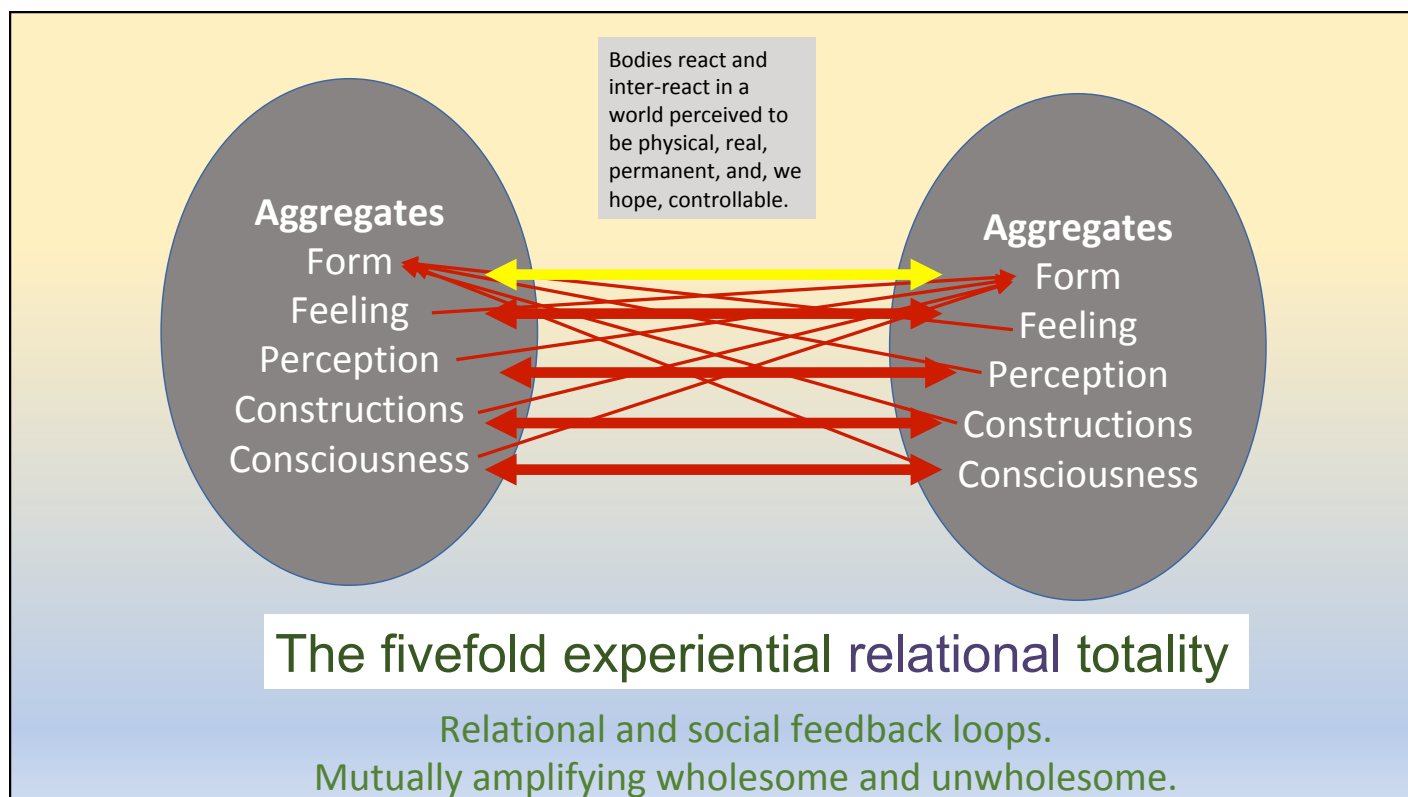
Bodies react and inter-react in a world perceived to be physical, real, permanent, and, we hope, controllable.

Aggregates
Form
Feeling
Perception
Constructions
Consciousness

Aggregates
Form
Feeling
Perception
Constructions
Consciousness

The fivefold experiential relational totality

Relational and social feedback loops.
Mutually amplifying wholesome and unwholesome.